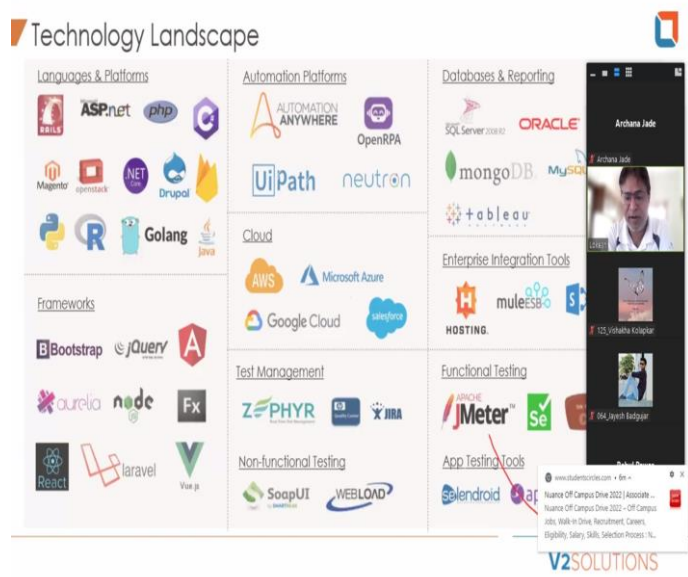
Technology Landscape

Languages & Platforms

RAILS ASP.net php C#

Magento openstack .NET Core Drupal

R Golang Java

Frameworks

Bootstrap jQuery

aurelia node Fx

React laravel Vue.js

Automation Platforms

AUTOMATION ANYWHERE OpenRPA

UiPath neutron

Cloud

AWS Microsoft Azure

Google Cloud salesforce

Test Management

ZEPHYR JIRA

Non-functional Testing

SoapUI WEBLOAD

Databases & Reporting

SQL Server ORACLE

mongoDB MySQL

+tableau

Enterprise Integration Tools

HOSTING. muleESB

Functional Testing

APACHE JMeter Se

App Testing Tools

selendroid

Archana Jade

Archana Jade

125_Vishakha Kolapkar

064_Jayesh Badgujar

www.studentscircles.com • 6m

Nuance Off Campus Drive 2022 | Associate ...

Nuance Off Campus Drive 2022 – Off Campus Jobs, Walk-In Drive, Recruitment, Careers, Eligibility, Salary, Skills, Selection Process : N...

V2SOLUTIONS